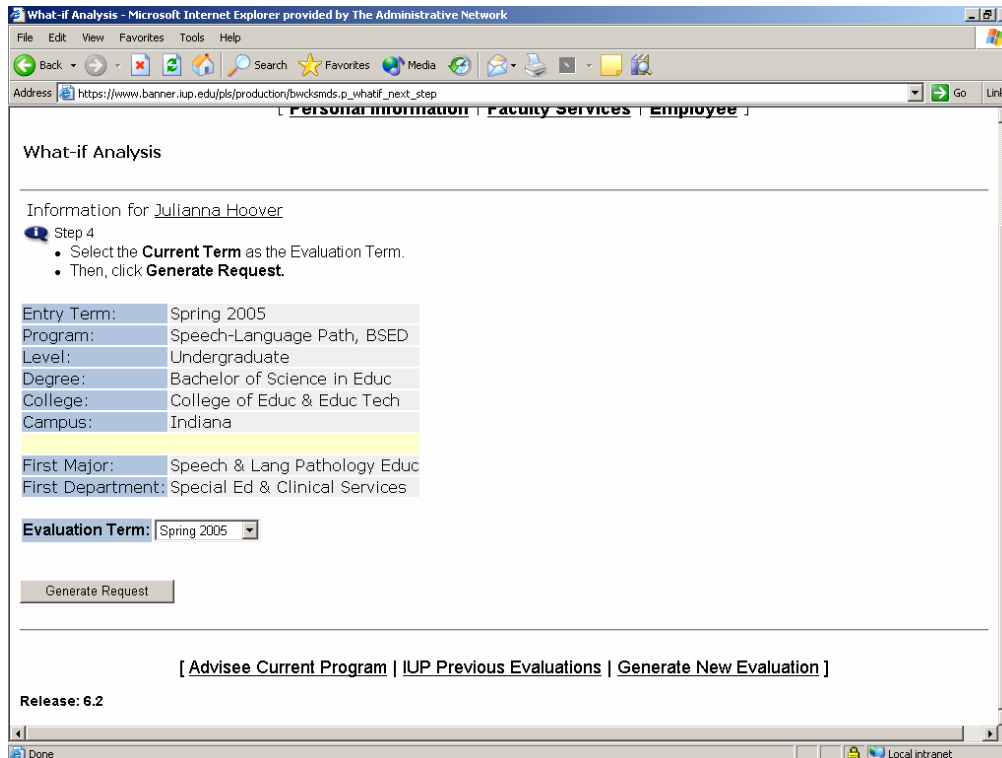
What-if Analysis - Microsoft Internet Explorer provided by The Administrative Network

File Edit View Favorites Tools Help

Back Search Favorites Media

Address https://www.banner.iup.edu/pls/production/bwcksmds.p_whatif_next_step Go Lin

[ Personal Information | Faculty Services | Employee ]

What-if Analysis

Information for Julianna Hoover

Step 4
- Select the **Current Term** as the Evaluation Term.
- Then, click **Generate Request.**

| | |
|---|---|
| Entry Term: | Spring 2005 |
| Program: | Speech-Language Path, BSED |
| Level: | Undergraduate |
| Degree: | Bachelor of Science in Educ |
| College: | College of Educ & Educ Tech |
| Campus: | Indiana |
| | |
| First Major: | Speech & Lang Pathology Educ |
| First Department: | Special Ed & Clinical Services |

**Evaluation Term:** Spring 2005

Generate Request

[ Advisee Current Program | IUP Previous Evaluations | Generate New Evaluation ]

Release: 6.2

Done Local intranet